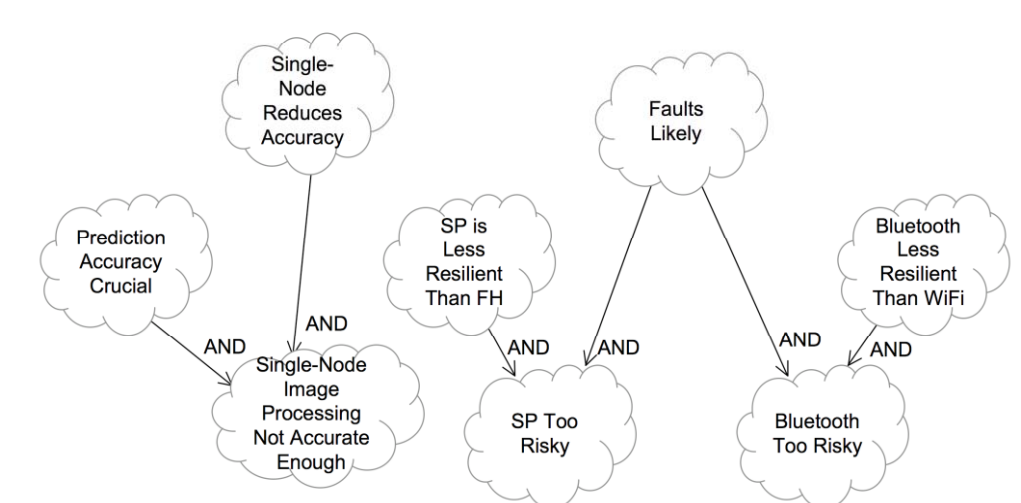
Single-Node Reduces Accuracy

Faults Likely

Prediction Accuracy Crucial

SP is Less Resilient Than FH

Bluetooth Less Resilient Than WiFi

AND

AND

AND

AND

AND

AND

Single-Node Image Processing Not Accurate Enough

SP Too Risky

Bluetooth Too Risky